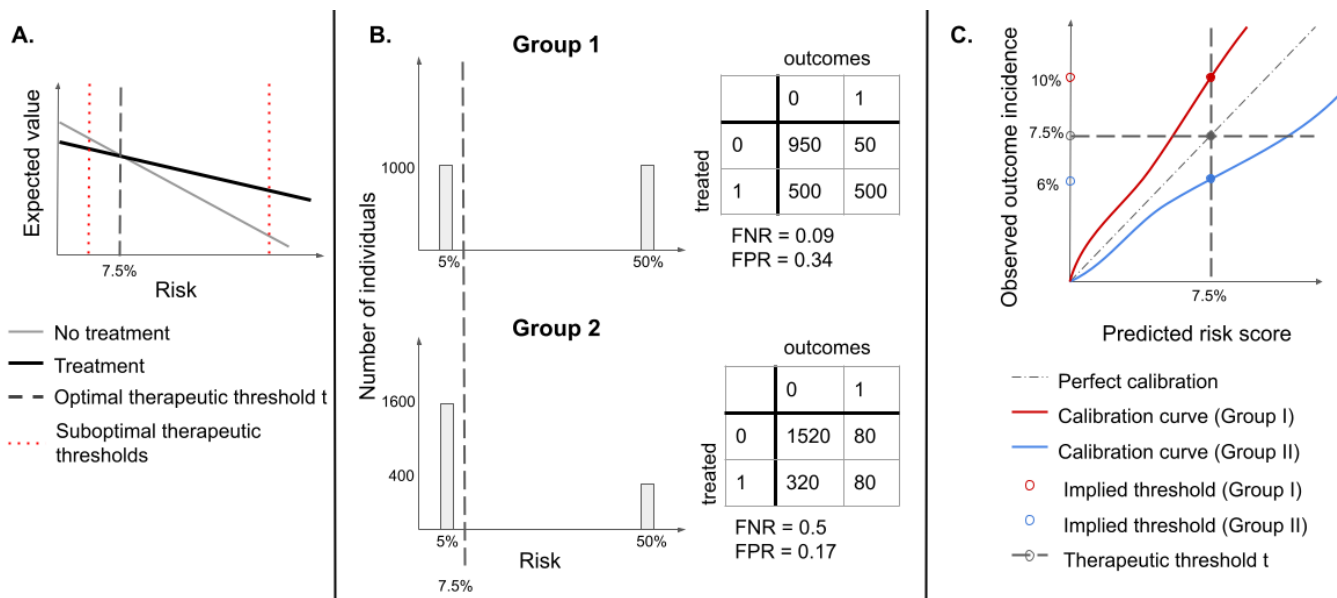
A.

Expected value

7.5%

Risk

No treatment
Treatment
Optimal therapeutic threshold t
Suboptimal therapeutic thresholds

B.

Group 1

Number of individuals

1000

5%

50%

| | outcomes | |
|---|---|---|
| | 0 | 1 |
| 0 | 950 | 50 |
| 1 | 500 | 500 |

treated

FNR = 0.09
FPR = 0.34

Group 2

1600

400

5%

50%

Risk

7.5%

| | outcomes | |
|---|---|---|
| | 0 | 1 |
| 0 | 1520 | 80 |
| 1 | 320 | 80 |

treated

FNR = 0.5
FPR = 0.17

C.

Observed outcome incidence

10%

7.5%

6%

7.5%

Predicted risk score

Perfect calibration
Calibration curve (Group I)
Calibration curve (Group II)
Implied threshold (Group I)
Implied threshold (Group II)
Therapeutic threshold t